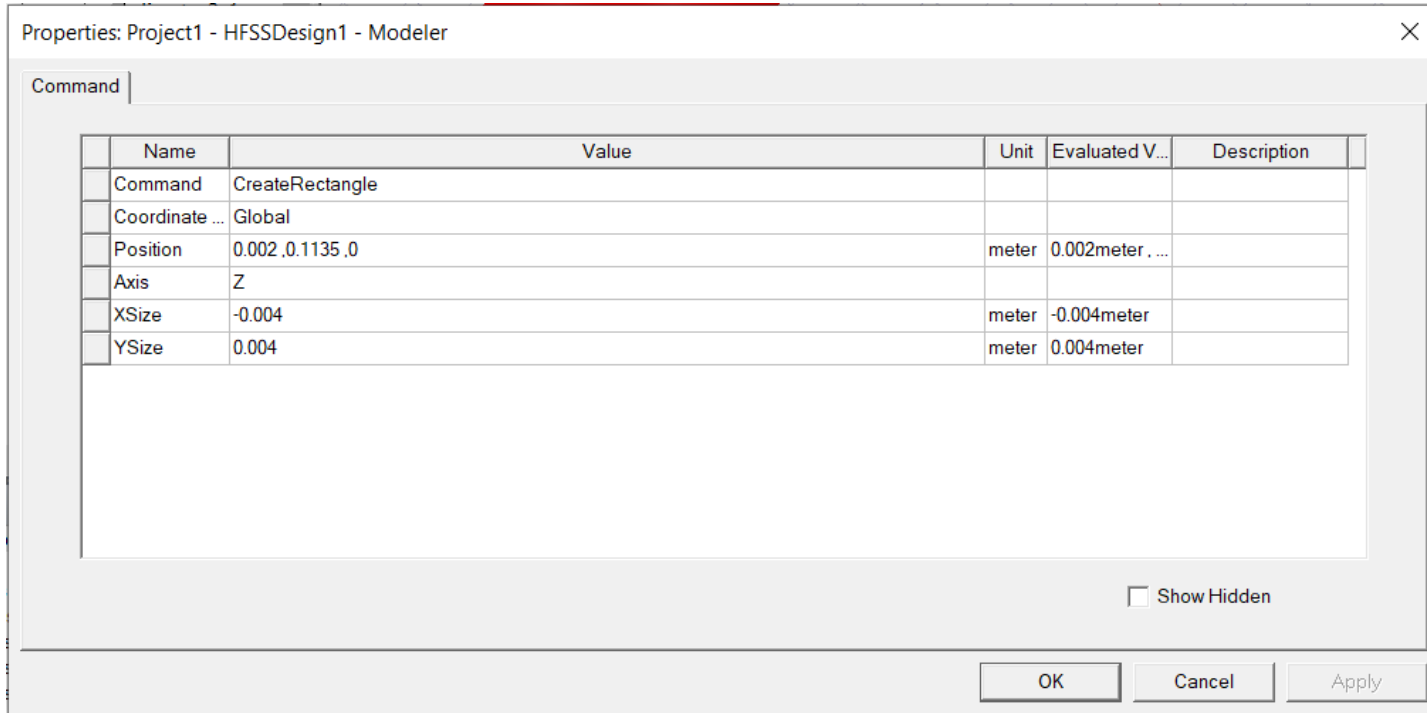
Properties: Project1 - HFSSDesign1 - Modeler

Command

| Name | Value | Unit | Evaluated V... | Description |
|---|---|---|---|---|
| Command | CreateRectangle | | | |
| Coordinate ... | Global | | | |
| Position | 0.002 ,0.1135 ,0 | meter | 0.002meter , ... | |
| Axis | Z | | | |
| XSize | -0.004 | meter | -0.004meter | |
| YSize | 0.004 | meter | 0.004meter | |

Show Hidden

OK Cancel Apply